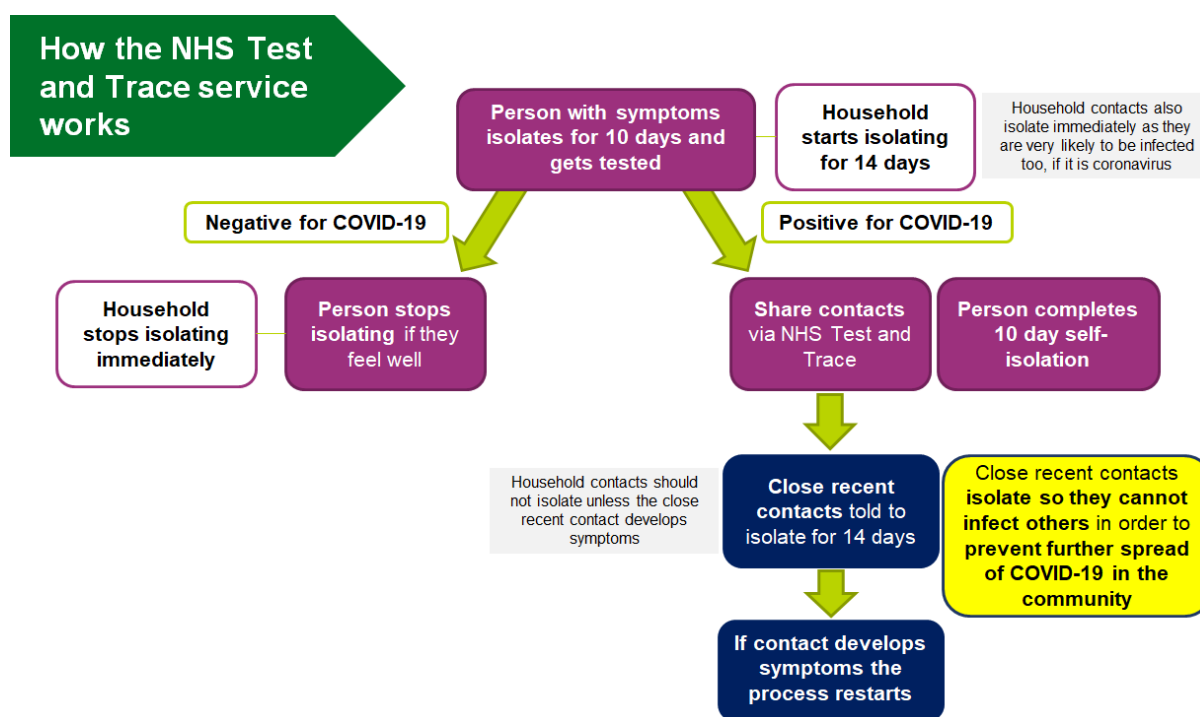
How the NHS Test and Trace service works

Person with symptoms isolates for 10 days and gets tested

Household starts isolating for 14 days

Household contacts also isolate immediately as they are very likely to be infected too, if it is coronavirus

Negative for COVID-19

Positive for COVID-19

Household stops isolating immediately

Person stops isolating if they feel well

Share contacts via NHS Test and Trace

Person completes 10 day self-isolation

Household contacts should not isolate unless the close recent contact develops symptoms

Close recent contacts told to isolate for 14 days

Close recent contacts isolate so they cannot infect others in order to prevent further spread of COVID-19 in the community

If contact develops symptoms the process restarts